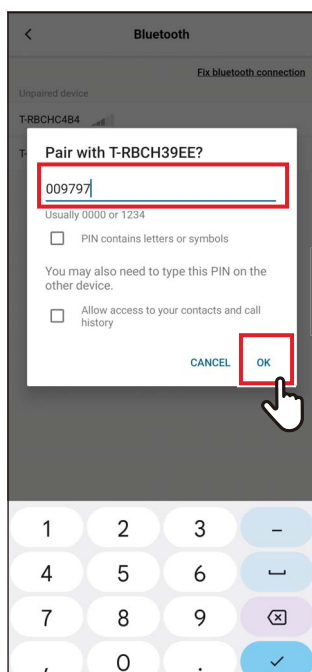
<
Bluetooth

Fix bluetooth connection

Unpaired device

T-RBCHC4B4

T-

Pair with T-RBCH39EE?

009797

Usually 0000 or 1234

PIN contains letters or symbols

You may also need to type this PIN on the other device.

Allow access to your contacts and call history

CANCEL OK

1 2 3 –
4 5 6 ␣
7 8 9 ⌫
, 0 . ✓